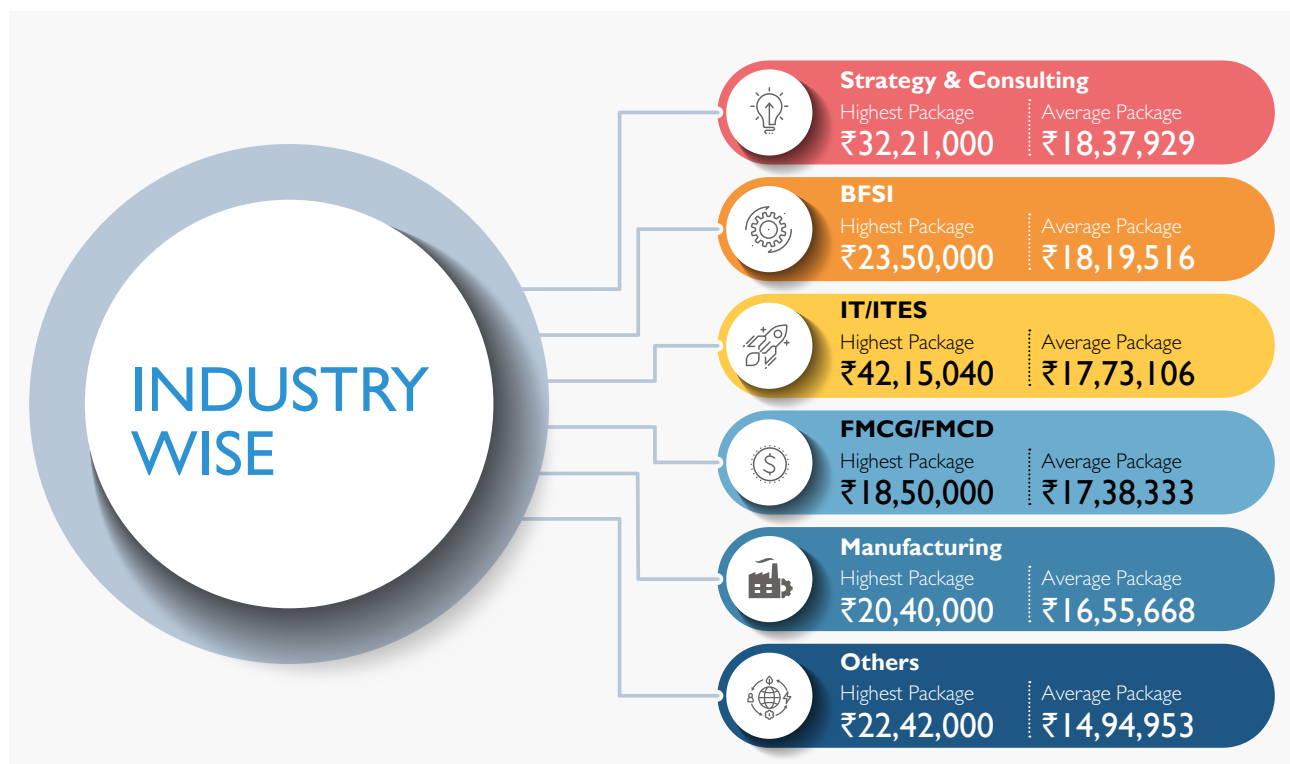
INDUSTRY WISE

Strategy & Consulting
Highest Package
₹32,21,000
Average Package
₹18,37,929

BFSI
Highest Package
₹23,50,000
Average Package
₹18,19,516

IT/ITES
Highest Package
₹42,15,040
Average Package
₹17,73,106

FMCG/FMCD
Highest Package
₹18,50,000
Average Package
₹17,38,333

Manufacturing
Highest Package
₹20,40,000
Average Package
₹16,55,668

Others
Highest Package
₹22,42,000
Average Package
₹14,94,953